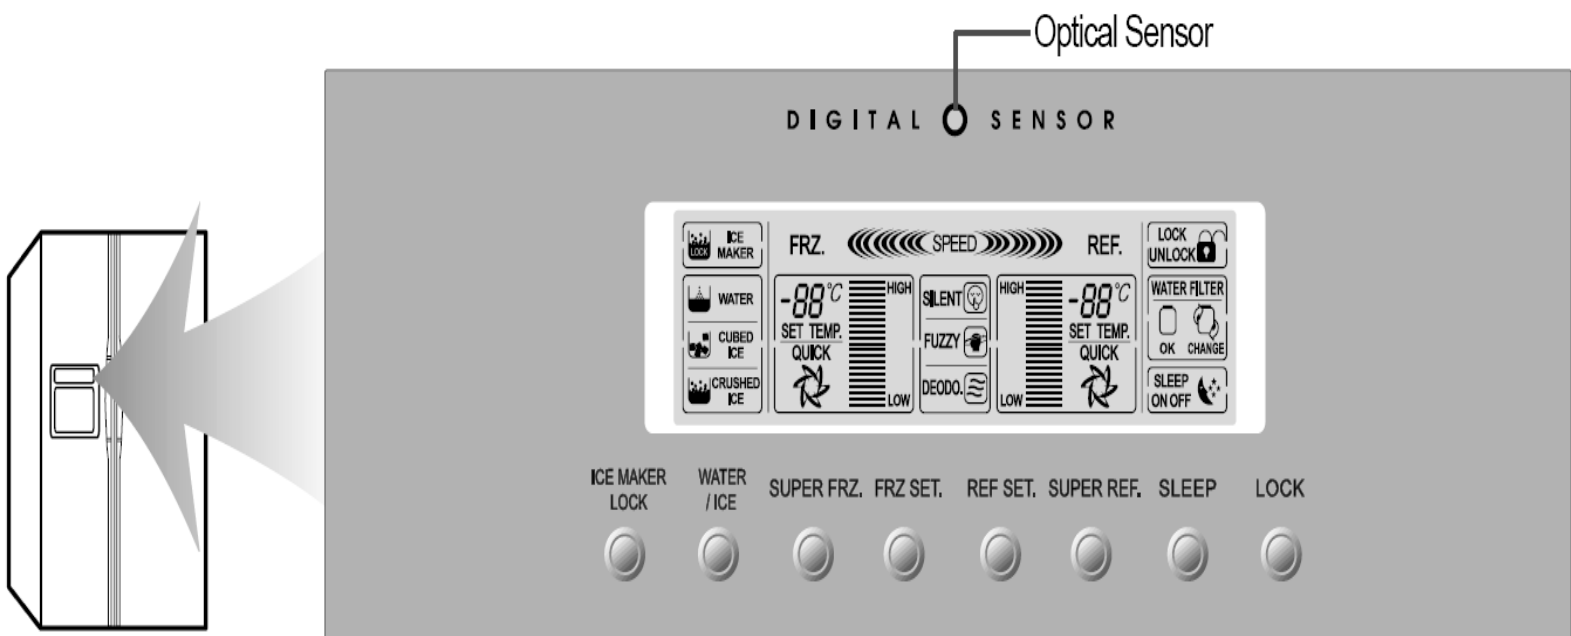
Optical Sensor

DIGITAL SENSOR

LOCK ICE MAKER

FRZ. SPEED REF.

LOCK UNLOCK

WATER

CUBED ICE

CRUSHED ICE

-88°C SET TEMP. QUICK

HIGH LOW

SILENT

FUZZY

DEODO.

HIGH LOW

-88°C SET TEMP. QUICK

WATER FILTER OK CHANGE

SLEEP ON OFF

ICE MAKER LOCK

WATER /ICE

SUPER FRZ.

FRZ SET.

REF SET.

SUPER REF.

SLEEP

LOCK